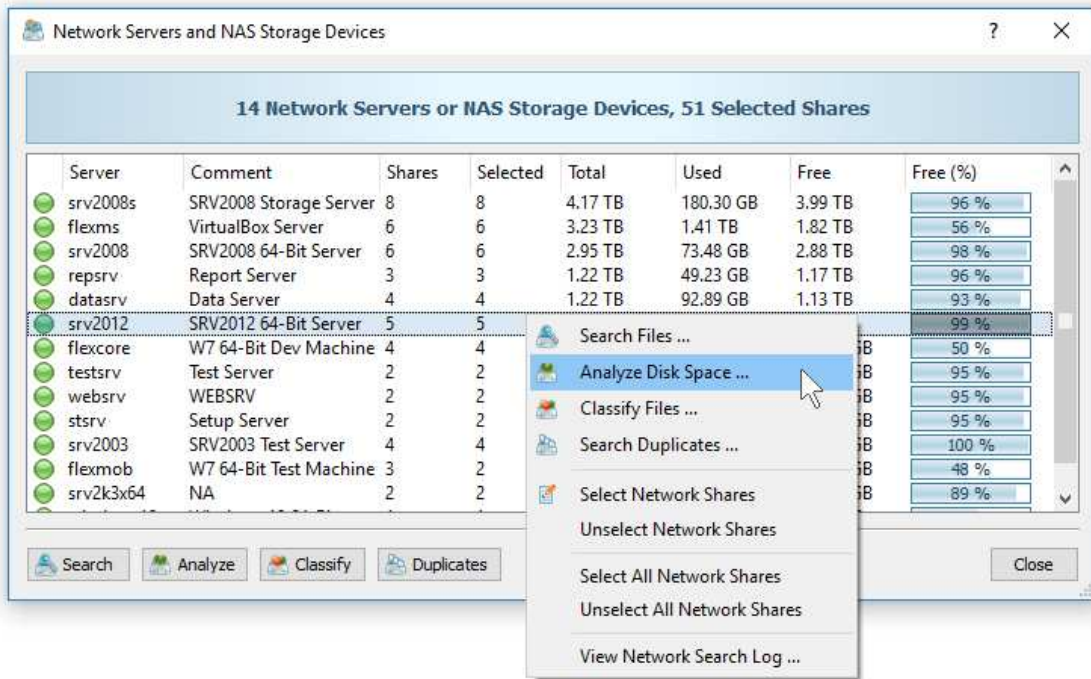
Network Servers and NAS Storage Devices

?

14 Network Servers or NAS Storage Devices, 51 Selected Shares

| Server | Comment | Shares | Selected | Total | Used | Free | Free (%) |
|---|---|---|---|---|---|---|---|
| srv2008s | SRV2008 Storage Server | 8 | 8 | 4.17 TB | 180.30 GB | 3.99 TB | 96 % |
| flexms | VirtualBox Server | 6 | 6 | 3.23 TB | 1.41 TB | 1.82 TB | 56 % |
| srv2008 | SRV2008 64-Bit Server | 6 | 6 | 2.95 TB | 73.48 GB | 2.88 TB | 98 % |
| repsrv | Report Server | 3 | 3 | 1.22 TB | 49.23 GB | 1.17 TB | 96 % |
| datasrv | Data Server | 4 | 4 | 1.22 TB | 92.89 GB | 1.13 TB | 93 % |
| srv2012 | SRV2012 64-Bit Server | 5 | 5 | | | | 99 % |
| flexcore | W7 64-Bit Dev Machine | 4 | 4 | | | GB | 50 % |
| testsrv | Test Server | 2 | 2 | | | GB | 95 % |
| websrv | WEBSRV | 2 | 2 | | | GB | 95 % |
| stsrv | Setup Server | 2 | 2 | | | GB | 95 % |
| srv2003 | SRV2003 Test Server | 4 | 4 | | | GB | 100 % |
| flexmob | W7 64-Bit Test Machine | 3 | 2 | | | GB | 48 % |
| srv2k3x64 | NA | 2 | 2 | | | GB | 89 % |

Search Files ...
Analyze Disk Space ...
Classify Files ...
Search Duplicates ...
Select Network Shares
Unselect Network Shares
Select All Network Shares
Unselect All Network Shares
View Network Search Log ...

Search
Analyze
Classify
Duplicates
Close